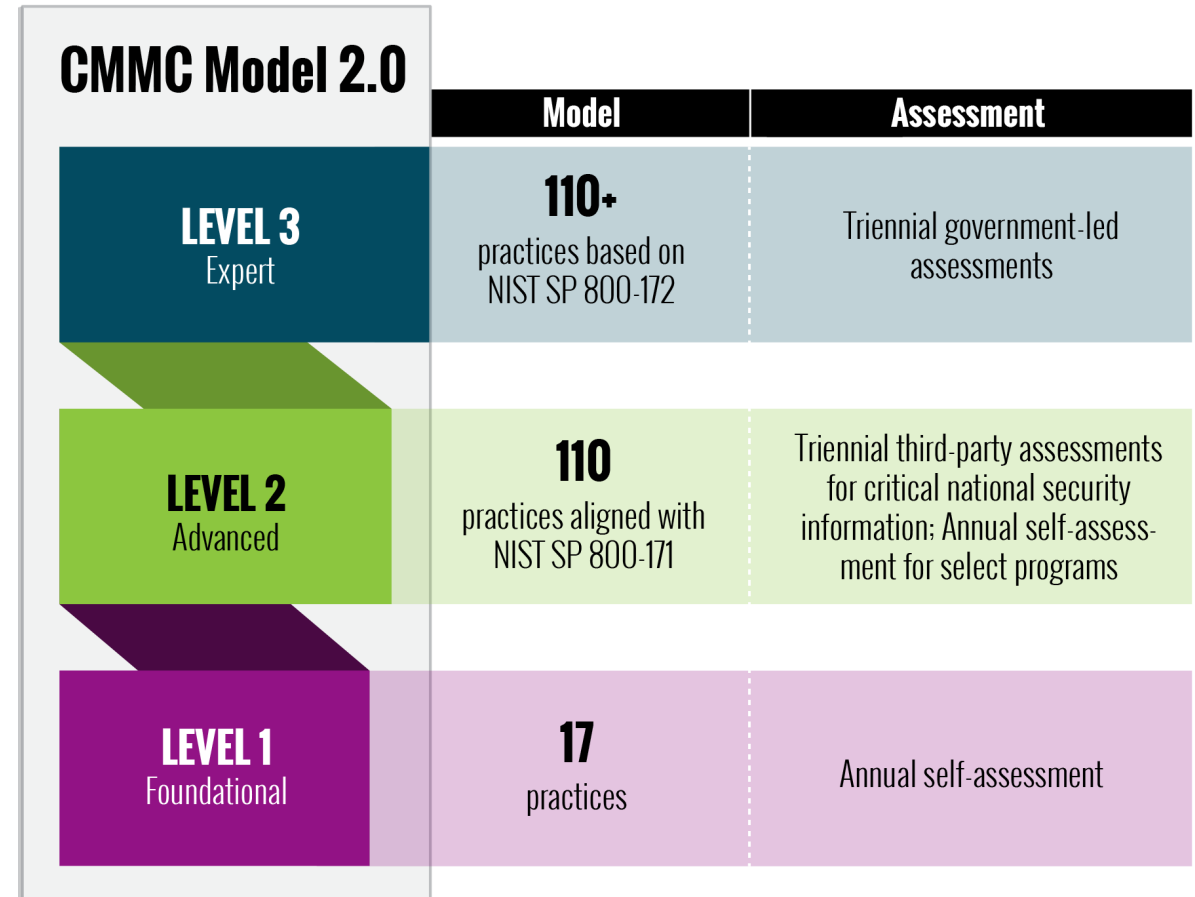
CMMC Model 2.0

| | Model | Assessment |
|---|---|---|
| LEVEL 3 Expert | 110+ practices based on NIST SP 800-172 | Triennial government-led assessments |
| LEVEL 2 Advanced | 110 practices aligned with NIST SP 800-171 | Triennial third-party assessments for critical national security information; Annual self-assessment for select programs |
| LEVEL 1 Foundational | 17 practices | Annual self-assessment |